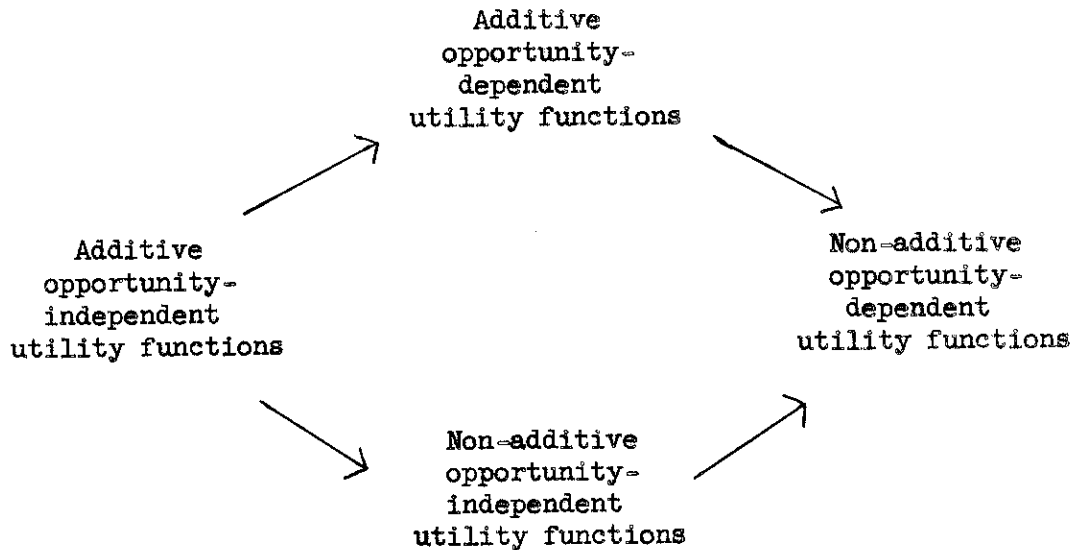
Additive opportunity-dependent utility functions

Additive opportunity-independent utility functions

Non-additive opportunity-dependent utility functions

Non-additive opportunity-independent utility functions